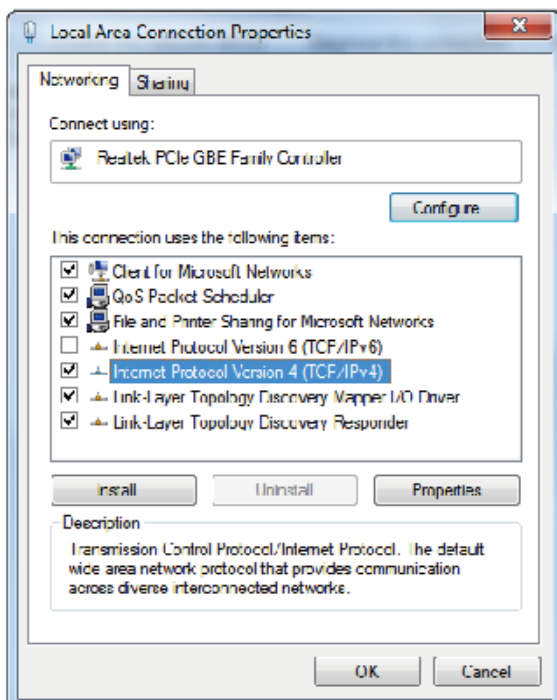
Local Area Connection Properties

Networking Sharing

Connect using:

Realtek PCIe GBE Family Controller

Configure

This connection uses the following items:

Client for Microsoft Networks
QoS Packet Scheduler
File and Printer Sharing for Microsoft Networks
Internet Protocol Version 6 (TCP/IPv6)
Internet Protocol Version 4 (TCP/IPv4)
Link-Layer Topology Discovery Mapper I/O Driver
Link-Layer Topology Discovery Responder

Install Uninstall Properties

Description

Transmission Control Protocol/Internet Protocol. The default wide area network protocol that provides communication across diverse interconnected networks.

OK Cancel